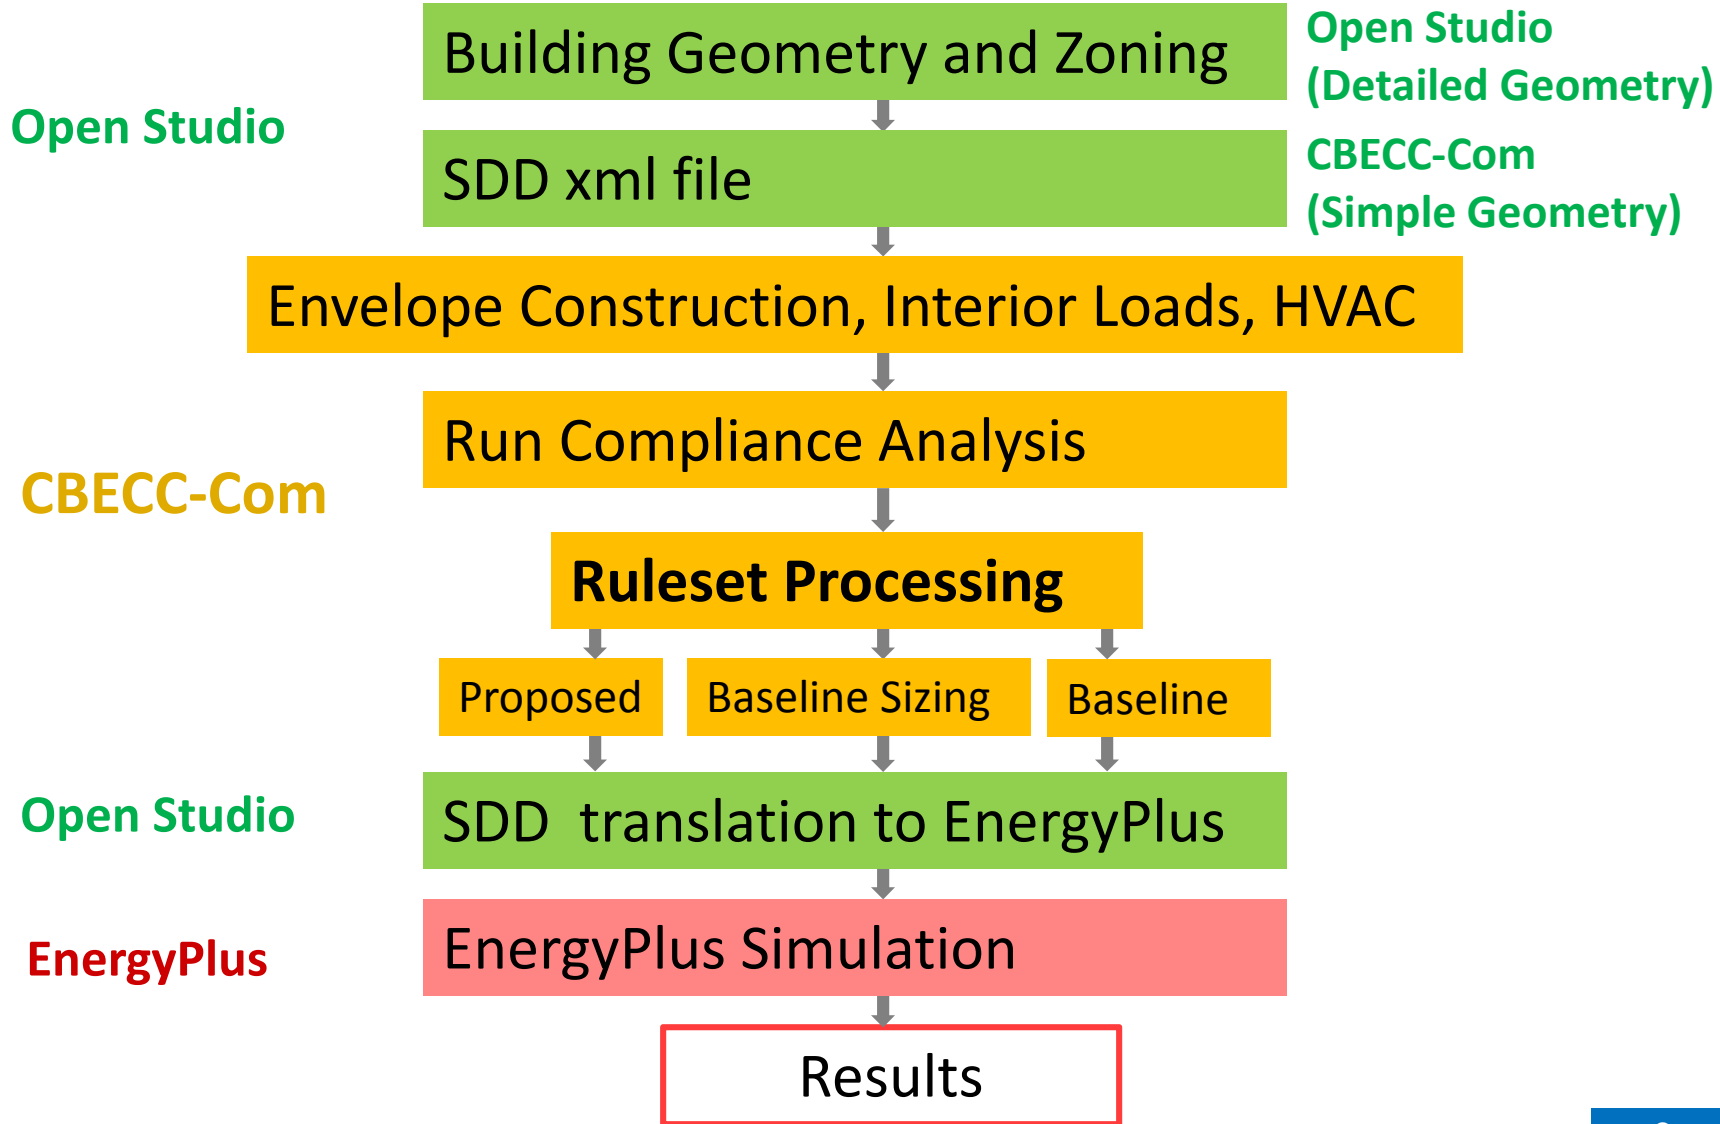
Building Geometry and Zoning

Open Studio (Detailed Geometry)

Open Studio

SDD xml file

CBECC-Com (Simple Geometry)

Envelope Construction, Interior Loads, HVAC

Run Compliance Analysis

CBECC-Com

Ruleset Processing

Proposed

Baseline Sizing

Baseline

Open Studio

SDD translation to EnergyPlus

EnergyPlus

EnergyPlus Simulation

Results